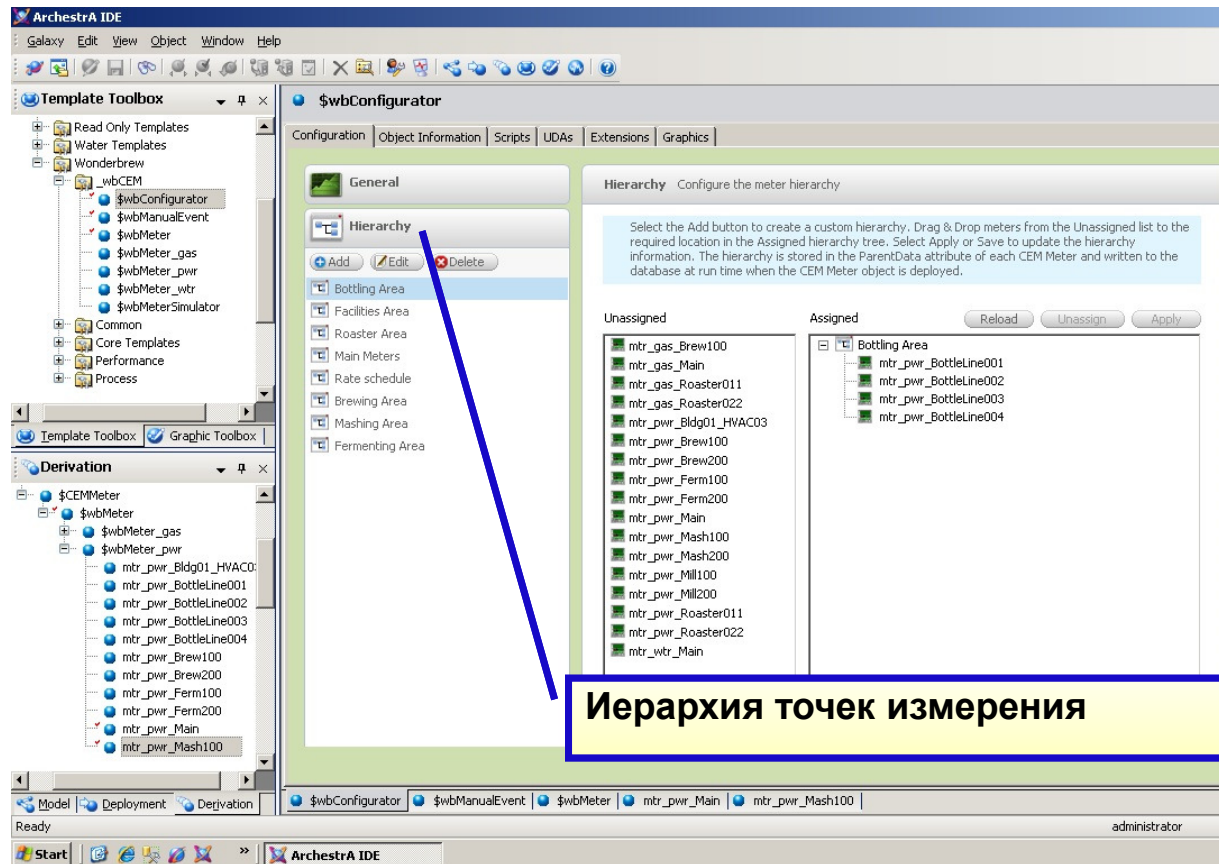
ArchestrA IDE

Galaxy Edit View Object Window Help

Template Toolbox

Read Only Templates
Water Templates
Wonderbrew
_wbCEM
$wbConfigurator
$wbManualEvent
$wbMeter
$wbMeter_gas
$wbMeter_pwr
$wbMeter_wtr
$wbMeterSimulator
Common
Core Templates
Performance
Process

Template Toolbox Graphic Toolbox

Derivation

$CEMMeter
$wbMeter
$wbMeter_gas
$wbMeter_pwr
mtr_pwr_Bldg01_HVAC0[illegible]
mtr_pwr_BottleLine001
mtr_pwr_BottleLine002
mtr_pwr_BottleLine003
mtr_pwr_BottleLine004
mtr_pwr_Brew100
mtr_pwr_Brew200
mtr_pwr_Ferm100
mtr_pwr_Ferm200
mtr_pwr_Main
mtr_pwr_Mash100

Model Deployment Derivation

$wbConfigurator

Configuration | Object Information | Scripts | UDAs | Extensions | Graphics

General

Hierarchy

Add Edit Delete

Bottling Area
Facilities Area
Roaster Area
Main Meters
Rate schedule
Brewing Area
Mashing Area
Fermenting Area

Hierarchy Configure the meter hierarchy

Select the Add button to create a custom hierarchy. Drag & Drop meters from the Unassigned list to the required location in the Assigned hierarchy tree. Select Apply or Save to update the hierarchy information. The hierarchy is stored in the ParentData attribute of each CEM Meter and written to the database at run time when the CEM Meter object is deployed.

Unassigned

mtr_gas_Brew100
mtr_gas_Main
mtr_gas_Roaster011
mtr_gas_Roaster022
mtr_pwr_Bldg01_HVAC03
mtr_pwr_Brew100
mtr_pwr_Brew200
mtr_pwr_Ferm100
mtr_pwr_Ferm200
mtr_pwr_Main
mtr_pwr_Mash100
mtr_pwr_Mash200
mtr_pwr_Mill100
mtr_pwr_Mill200
mtr_pwr_Roaster011
mtr_pwr_Roaster022
mtr_wtr_Main

Assigned

Reload Unassign Apply

Bottling Area
mtr_pwr_BottleLine001
mtr_pwr_BottleLine002
mtr_pwr_BottleLine003
mtr_pwr_BottleLine004

Иерархия точек измерения

$wbConfigurator | $wbManualEvent | $wbMeter | mtr_pwr_Main | mtr_pwr_Mash100

Ready

administrator

Start

ArchestrA IDE